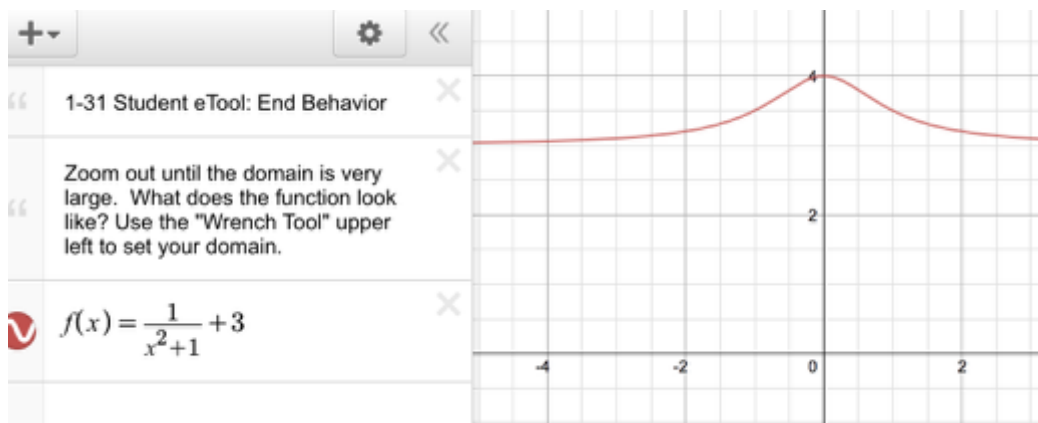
+

1-31 Student eTool: End Behavior

Zoom out until the domain is very large. What does the function look like? Use the "Wrench Tool" upper left to set your domain.

$f(x) = \frac{1}{x^2+1} + 3$

4

2

-4

-2

0

2